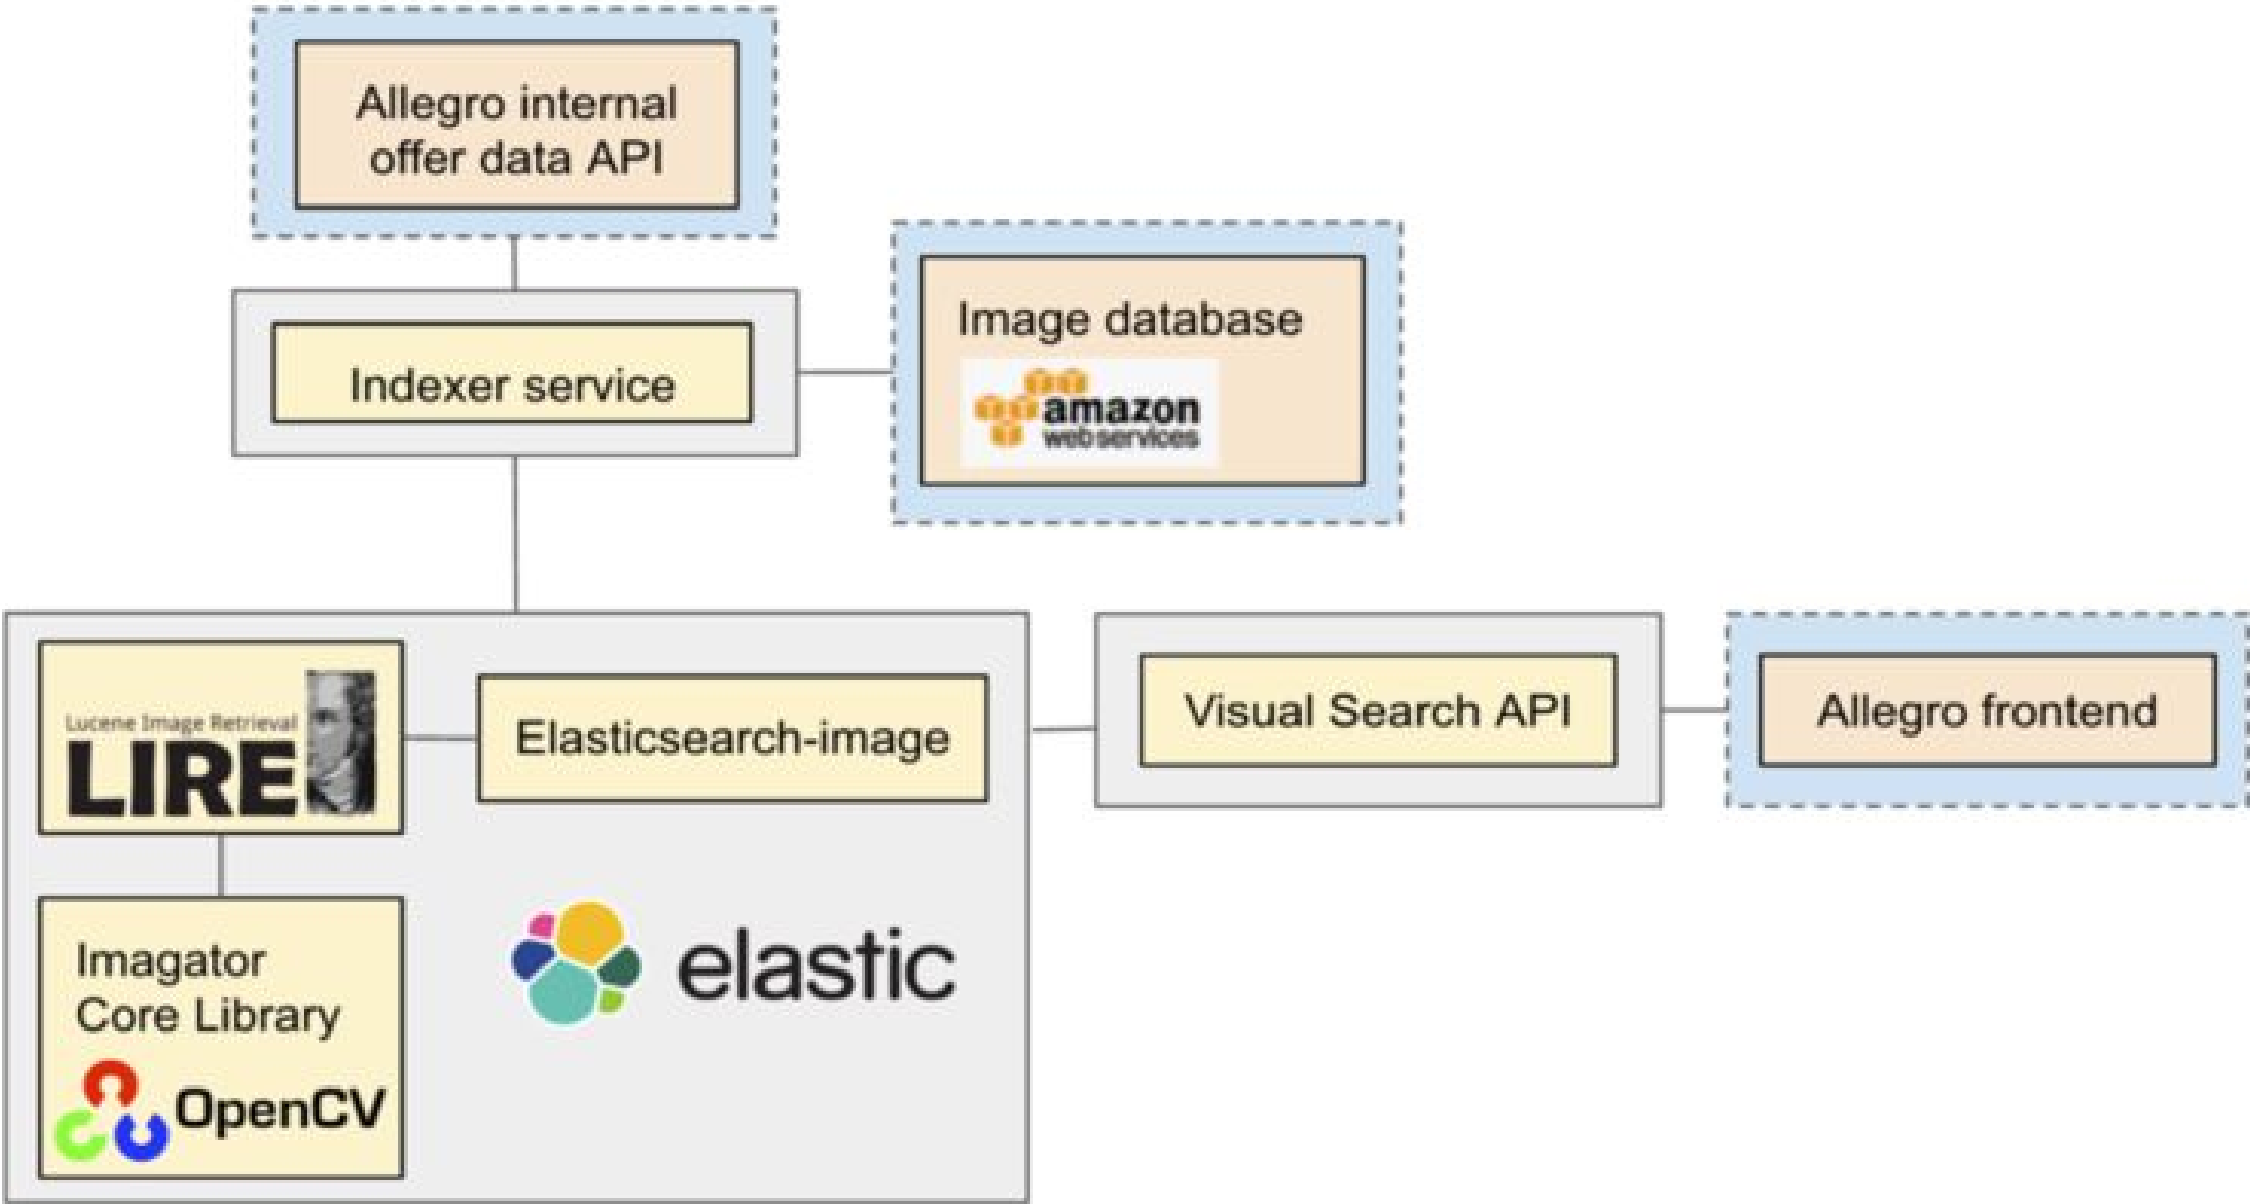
Allegro internal offer data API

Indexer service

Image database

amazon webservices

Lucene Image Retrieval

LIRE

Elasticsearch-image

Visual Search API

Allegro frontend

Imagator Core Library

OpenCV

elastic